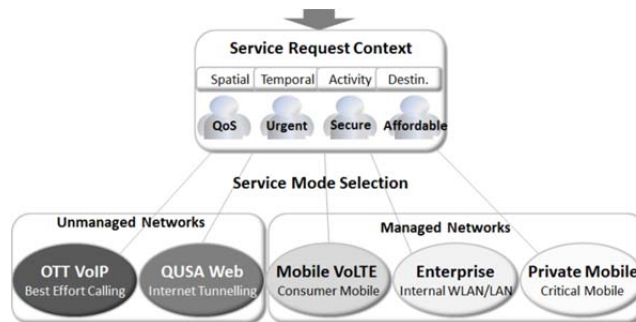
Service Request Context

Spatial | Temporal | Activity | Destin.

QoS
Urgent
Secure
Affordable

Service Mode Selection

Unmanaged Networks

OTT VoIP
Best Effort Calling

QUSA Web
Internet Tunnelling

Managed Networks

Mobile VoLTE
Consumer Mobile

Enterprise
Internal WLAN/LAN

Private Mobile
Critical Mobile